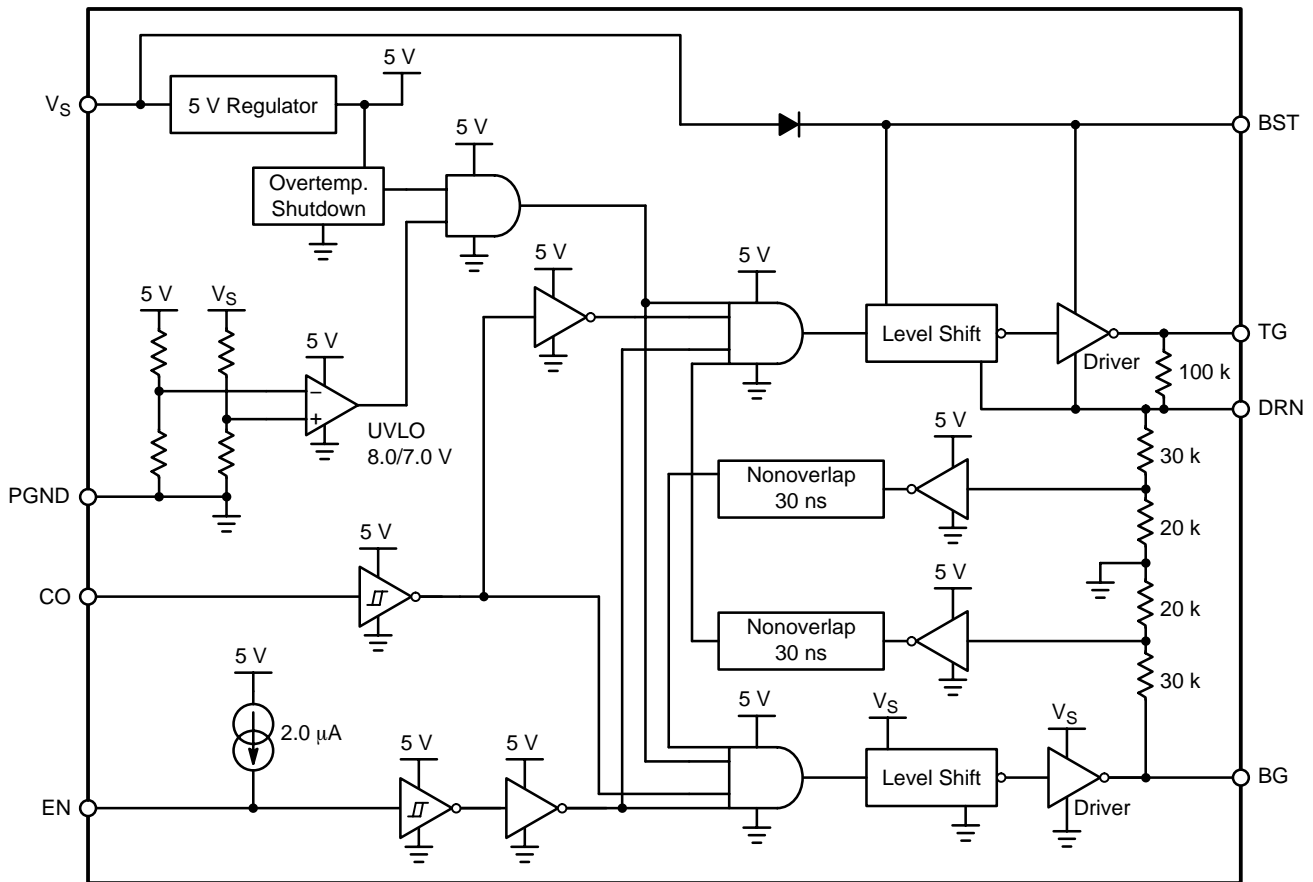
$V_S$
5 V Regulator
5 V
BST
5 V
Overtemp. Shutdown
5 V
5 V
5 V
$V_S$
5 V
TG
Level Shift
Driver
100 k
DRN
−
+
UVLO 8.0/7.0 V
5 V
30 k
PGND
Nonoverlap 30 ns
20 k
5 V
CO
5 V
20 k
Nonoverlap 30 ns
30 k
5 V
2.0 μA
5 V
$V_S$
$V_S$
5 V
5 V
EN
Level Shift
Driver
BG